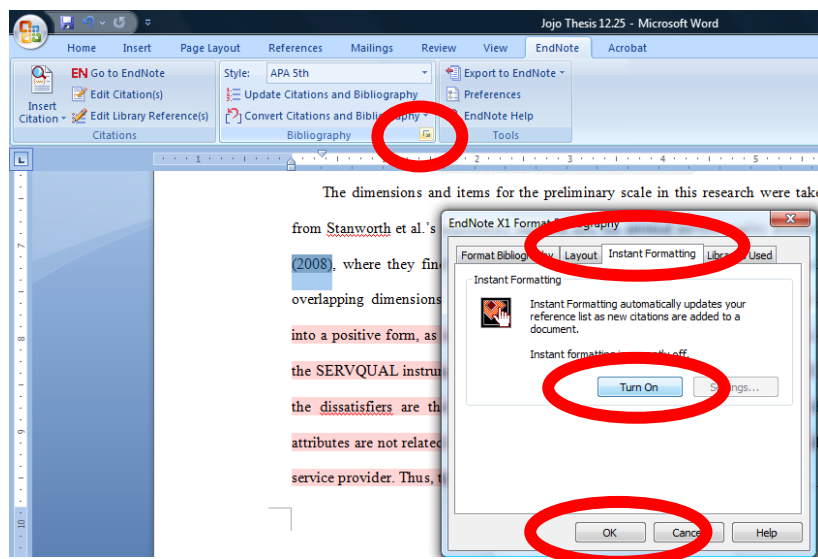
Jojo Thesis 12.25 - Microsoft Word

Home Insert Page Layout References Mailings Review View EndNote Acrobat

Insert Citation
EN Go to EndNote
Edit Citation(s)
Edit Library Reference(s)
Citations

Style: APA 5th
Update Citations and Bibliography
Convert Citations and Bibliography
Bibliography

Export to EndNote
Preferences
EndNote Help
Tools

The dimensions and items for the preliminary scale in this research were take

from Stanworth et al.'s

(2008), where they fin

overlapping dimensions

into a positive form, as

the SERVQUAL instru

the dissatisfiers are th

attributes are not related

service provider. Thus, t

EndNote X1 Format Bibliography

Format Bibliography Layout Instant Formatting Libraries Used

Instant Formatting

Instant Formatting automatically updates your reference list as new citations are added to a document.

Instant formatting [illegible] off.

Turn On Settings...

OK Cancel Help